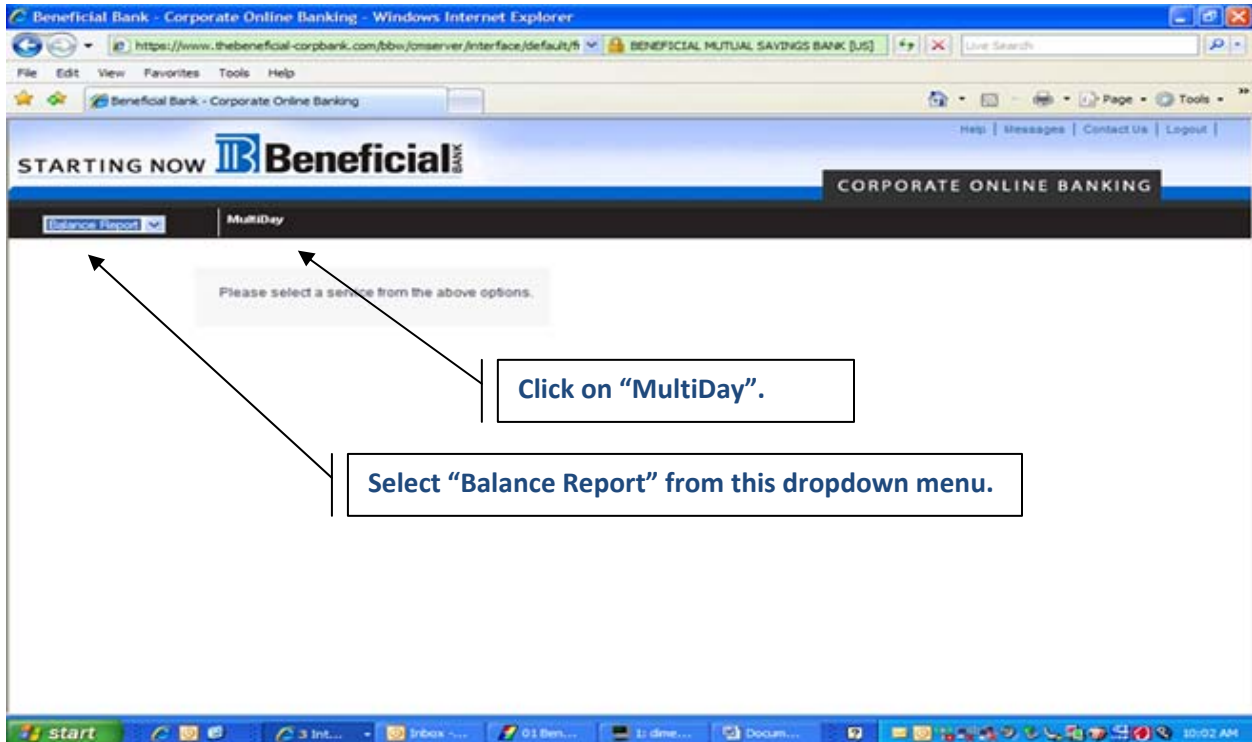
Beneficial Bank - Corporate Online Banking - Windows Internet Explorer

https://www.thebeneficial-corpbank.com/bbw/cmserver/interface/default/fi BENEFICIAL MUTUAL SAVINGS BANK [US] Live Search

File Edit View Favorites Tools Help

Beneficial Bank - Corporate Online Banking

Page Tools

Help | Messages | Contact Us | Logout |

STARTING NOW Beneficial BANK

CORPORATE ONLINE BANKING

Balance Report

MultiDay

Please select a service from the above options.

Click on "MultiDay".

Select "Balance Report" from this dropdown menu.

start 3 Int... Inbox -... 01 Ben... 1: dme... Docum... 10:02 AM